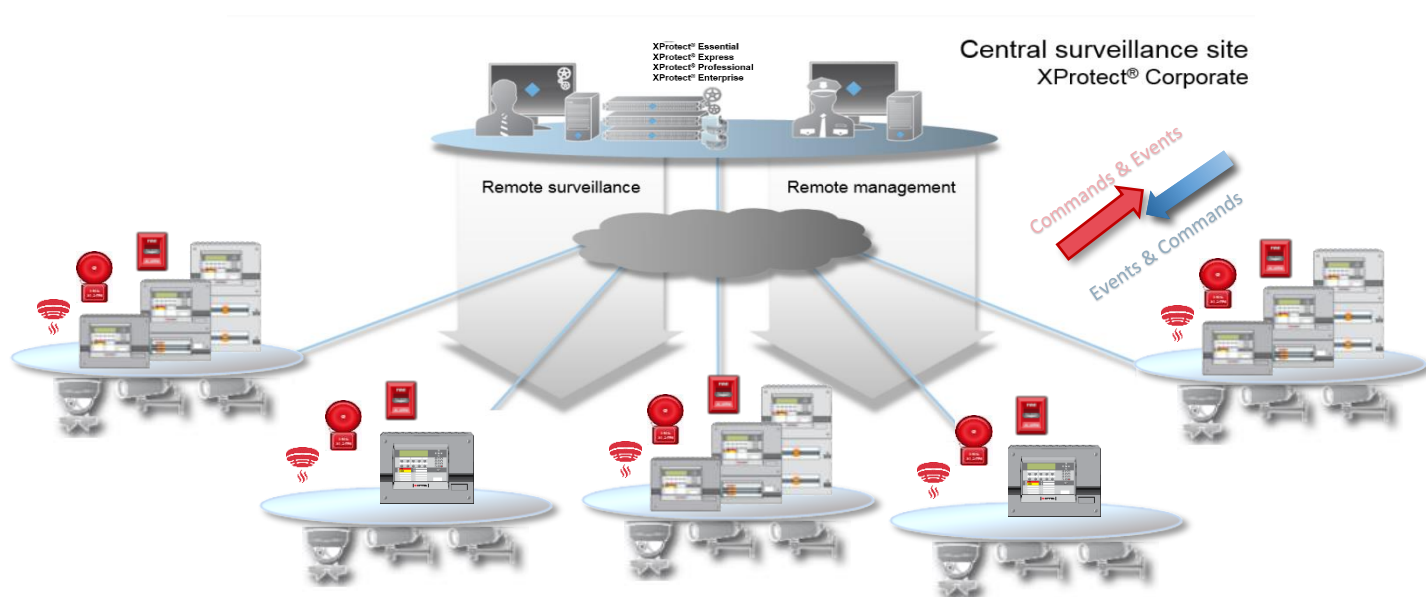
XProtect® Essential
XProtect® Express
XProtect® Professional
XProtect® Enterprise

Central surveillance site
XProtect® Corporate

Commands & Events
Events & Commands

Remote surveillance

Remote management